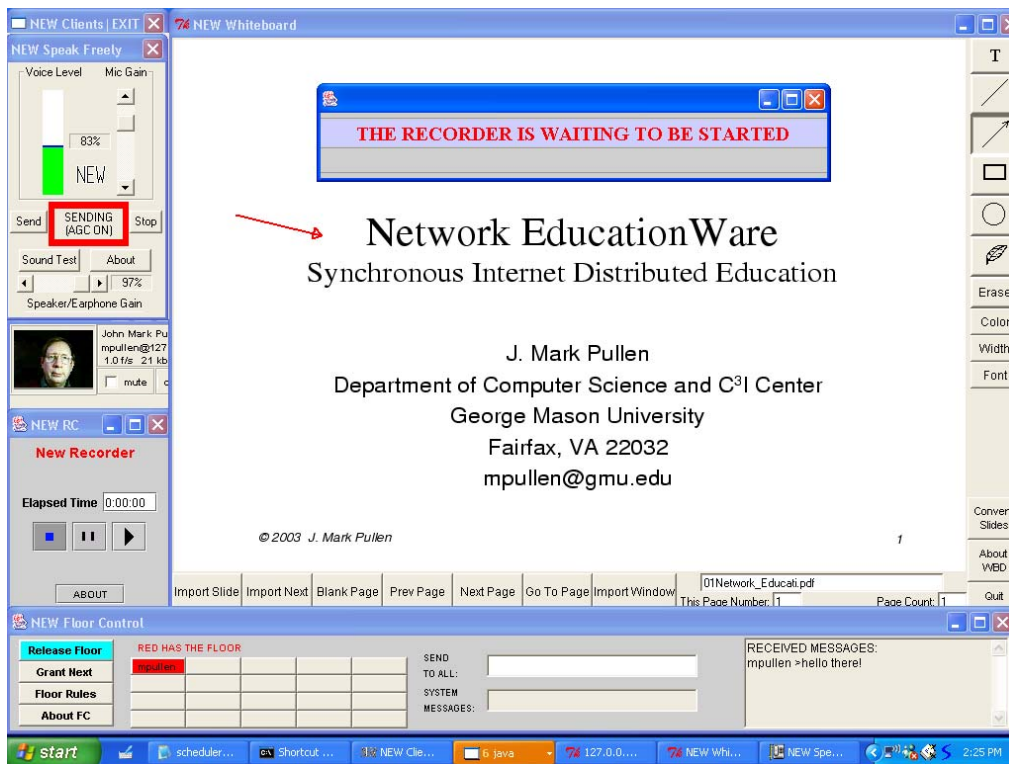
NEW Clients | EXIT
NEW Speak Freely
Voice Level Mic Gain
83%
NEW
Send
SENDING (AGC ON)
Stop
Sound Test
About
97%
Speaker/Earphone Gain
John Mark Pu
mpullen@127
1.0 f/s 21 kb
mute

NEW RC
New Recorder
Elapsed Time 0:00:00
ABOUT

NEW Whiteboard
THE RECORDER IS WAITING TO BE STARTED

Network EducationWare
Synchronous Internet Distributed Education

J. Mark Pullen
Department of Computer Science and C$^3$I Center
George Mason University
Fairfax, VA 22032
mpullen@gmu.edu

© 2003 J. Mark Pullen
1

T
Erase
Color
Width
Font
Conver Slides
About WBD
Quit

Import Slide | Import Next | Blank Page | Prev Page | Next Page | Go To Page | Import Window
01Network_Educati.pdf
This Page Number: 1
Page Count: 1

NEW Floor Control
Release Floor
Grant Next
Floor Rules
About FC
RED HAS THE FLOOR
mpullen
SEND TO ALL:
SYSTEM MESSAGES:
RECEIVED MESSAGES:
mpullen >hello there!

start
scheduler...
Shortcut ...
NEW Clie...
6 java
127.0.0....
NEW Whi...
NEW Spe...
2:25 PM